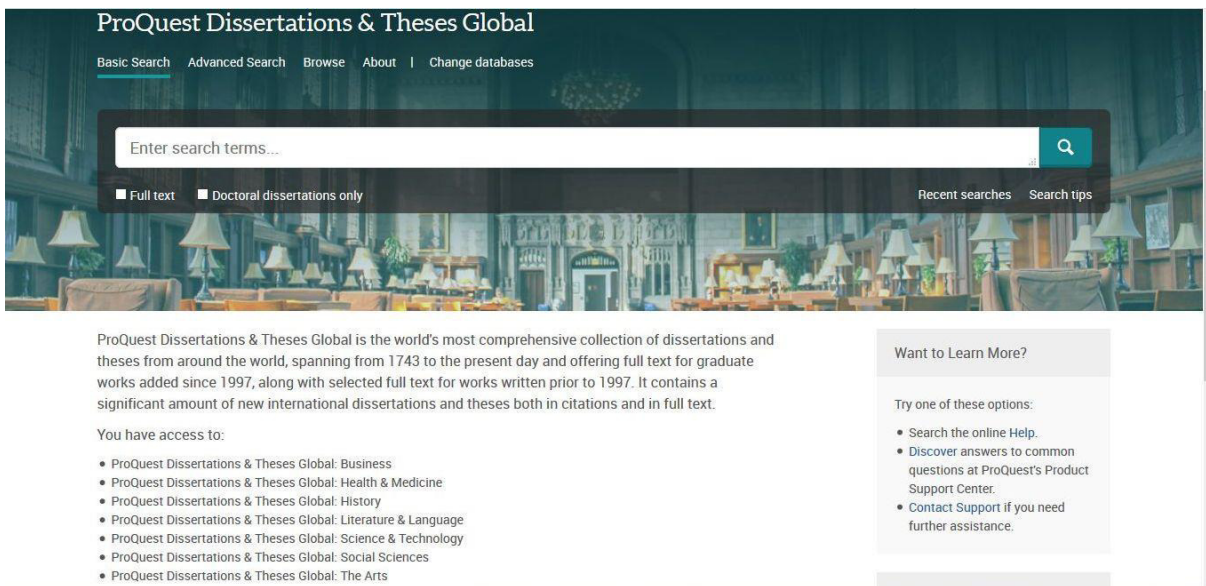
ProQuest Dissertations & Theses Global

Basic Search Advanced Search Browse About | Change databases

Enter search terms...

Full text Doctoral dissertations only

Recent searches Search tips

ProQuest Dissertations & Theses Global is the world's most comprehensive collection of dissertations and theses from around the world, spanning from 1743 to the present day and offering full text for graduate works added since 1997, along with selected full text for works written prior to 1997. It contains a significant amount of new international dissertations and theses both in citations and in full text.

You have access to:

- ProQuest Dissertations & Theses Global: Business
- ProQuest Dissertations & Theses Global: Health & Medicine
- ProQuest Dissertations & Theses Global: History
- ProQuest Dissertations & Theses Global: Literature & Language
- ProQuest Dissertations & Theses Global: Science & Technology
- ProQuest Dissertations & Theses Global: Social Sciences
- ProQuest Dissertations & Theses Global: The Arts

Want to Learn More?

Try one of these options:

- Search the online Help.
- Discover answers to common questions at ProQuest's Product Support Center.
- Contact Support if you need further assistance.